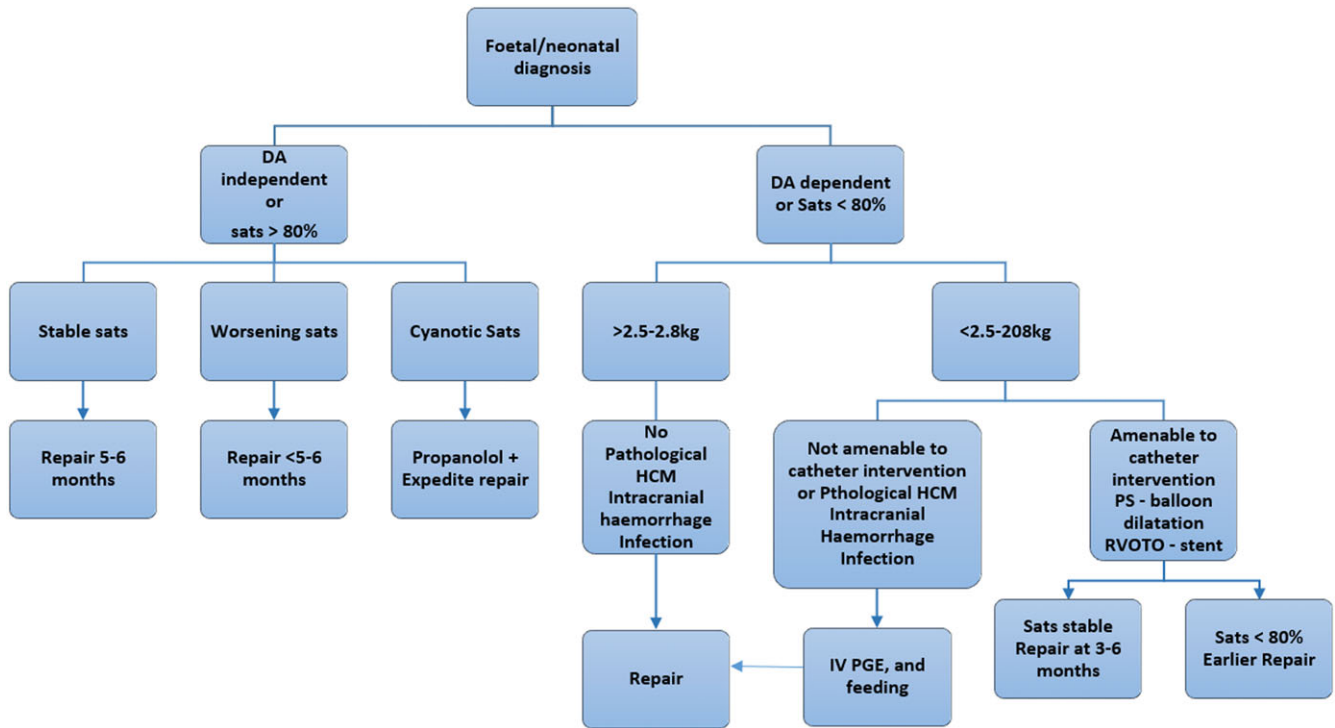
Foetal/neonatal diagnosis

DA independent or sats > 80%

DA dependent or Sats < 80%

Stable sats

Worsening sats

Cyanotic Sats

>2.5-2.8kg

<2.5-208kg

Repair 5-6 months

Repair <5-6 months

Propanolol + Expedite repair

No Pathological HCM Intracranial haemorrhage Infection

Not amenable to catheter intervention or Pthological HCM Intracranial Haemorrhage Infection

Amenable to catheter intervention PS - balloon dilatation RVOTO - stent

Repair

IV PGE, and feeding

Sats stable Repair at 3-6 months

Sats < 80% Earlier Repair